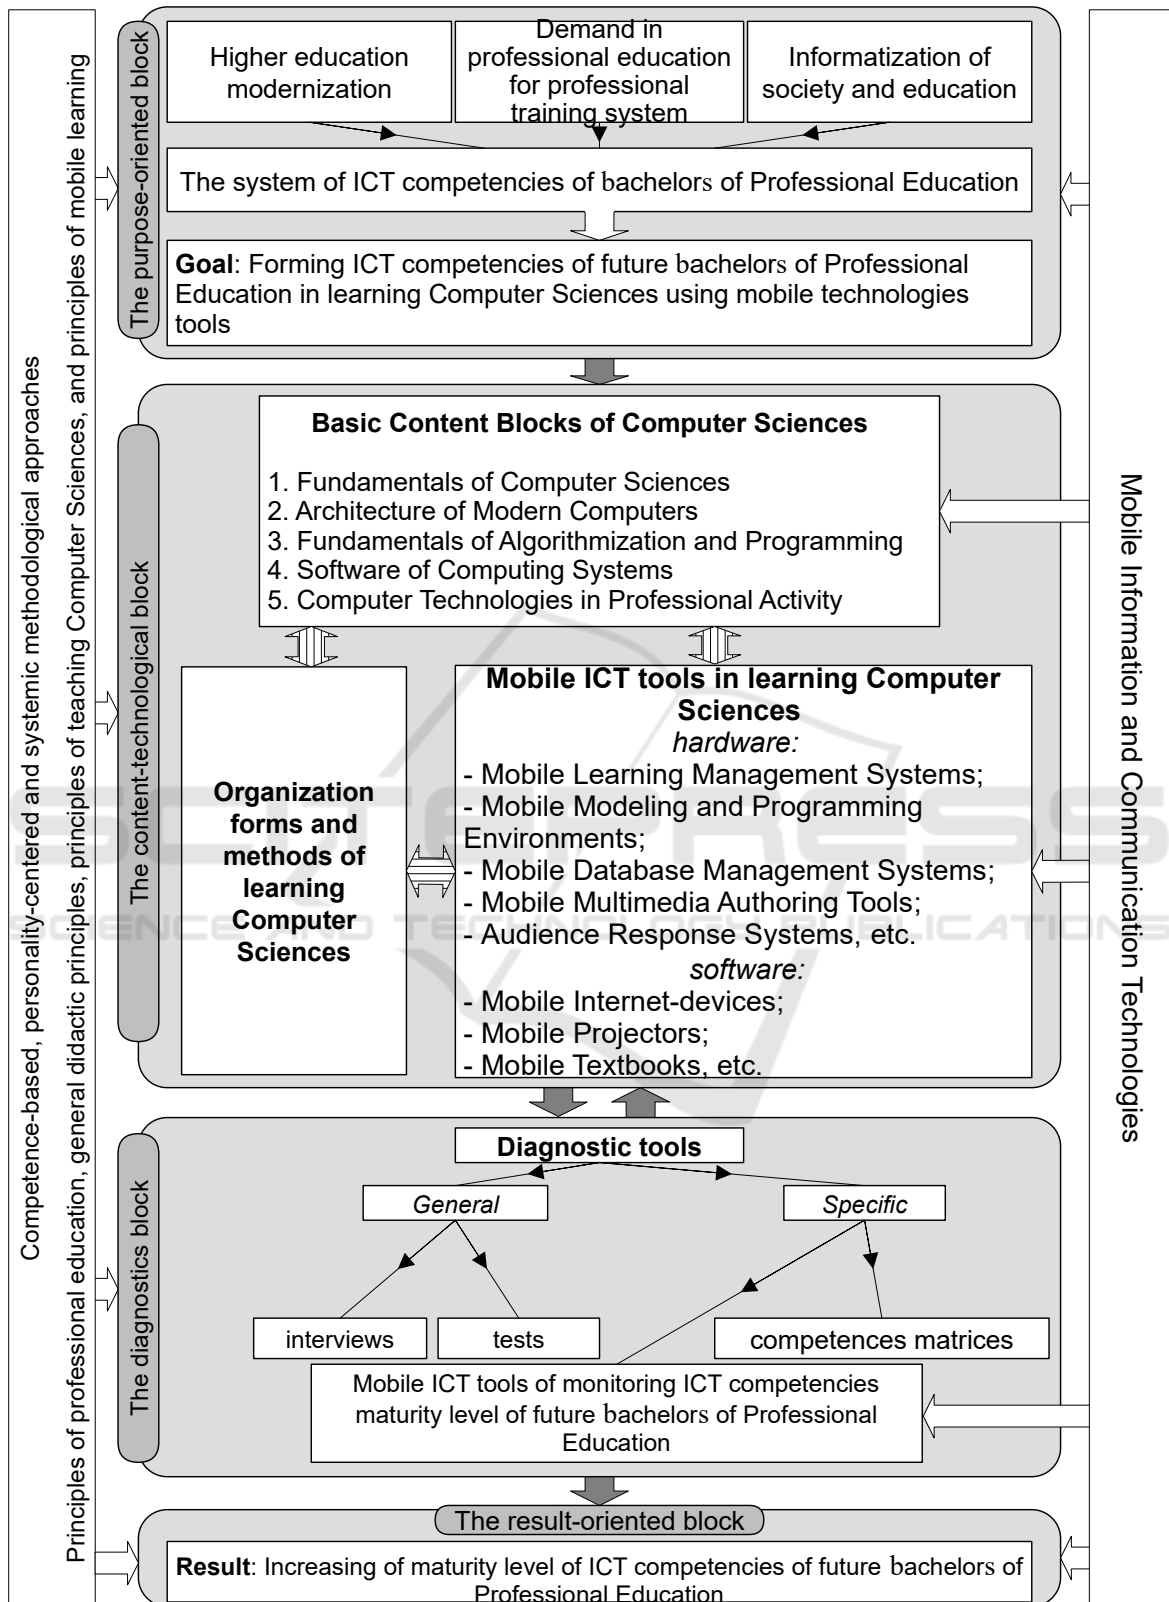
Competence-based, personality-centered and systemic methodological approaches
Principles of professional education, general didactic principles, principles of teaching Computer Sciences, and principles of mobile learning

The purpose-oriented block

Higher education modernization

Demand in professional education for professional training system

Informatization of society and education

The system of ICT competencies of bachelors of Professional Education

**Goal**: Forming ICT competencies of future bachelors of Professional Education in learning Computer Sciences using mobile technologies tools

The content-technological block

**Basic Content Blocks of Computer Sciences**

1. Fundamentals of Computer Sciences
2. Architecture of Modern Computers
3. Fundamentals of Algorithmization and Programming
4. Software of Computing Systems
5. Computer Technologies in Professional Activity

**Organization forms and methods of learning Computer Sciences**

**Mobile ICT tools in learning Computer Sciences**
*hardware:*
- Mobile Learning Management Systems;
- Mobile Modeling and Programming Environments;
- Mobile Database Management Systems;
- Mobile Multimedia Authoring Tools;
- Audience Response Systems, etc.
*software:*
- Mobile Internet-devices;
- Mobile Projectors;
- Mobile Textbooks, etc.

Mobile Information and Communication Technologies

The diagnostics block

**Diagnostic tools**

*General*

*Specific*

interviews

tests

competences matrices

Mobile ICT tools of monitoring ICT competencies maturity level of future bachelors of Professional Education

The result-oriented block

**Result**: Increasing of maturity level of ICT competencies of future bachelors of Professional Education